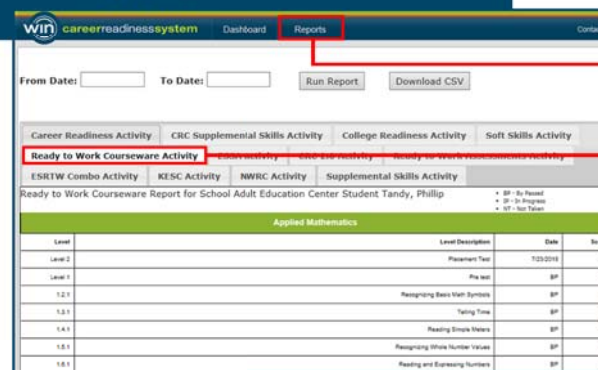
win careerreadinesssystem Dashboard Reports Conta

From Date: To Date: Run Report Download CSV

Career Readiness Activity CRC Supplemental Skills Activity College Readiness Activity Soft Skills Activity

Ready to Work Courseware Activity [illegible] Activity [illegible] Activity Ready to Work Assessments Activity

ESRTW Combo Activity KESC Activity NWRC Activity Supplemental Skills Activity

Ready to Work Courseware Report for School Adult Education Center Student Tandy, Phillip

• BP - By Passed
• IP - In Progress
• NT - Not Taken

Applied Mathematics

| Level | Level Description | Date | Sc |
|---|---|---|---|
| Level 2 | Placement Test | 7/23/2016 | |
| Level 1 | Pre test | BP | |
| 1.2.1 | Recognizing Basic Math Symbols | BP | |
| 1.3.1 | Telling Time | BP | |
| 1.4.1 | Reading Simple Meters | BP | |
| 1.5.1 | Recognizing Whole Number Values | BP | |
| 1.6.1 | Reading and Expressing Numbers | BP | |